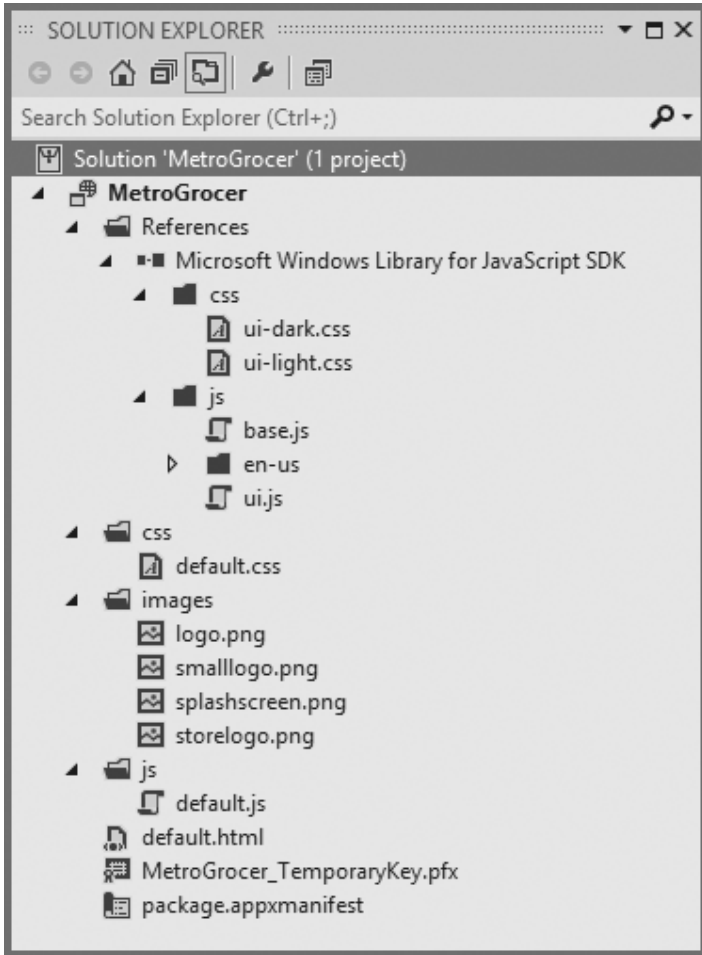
SOLUTION EXPLORER

Search Solution Explorer (Ctrl+;)

Solution 'MetroGrocer' (1 project)

MetroGrocer

References

Microsoft Windows Library for JavaScript SDK

css

ui-dark.css

ui-light.css

js

base.js

en-us

ui.js

css

default.css

images

logo.png

smalllogo.png

splashscreen.png

storelogo.png

js

default.js

default.html

MetroGrocer_TemporaryKey.pfx

package.appxmanifest